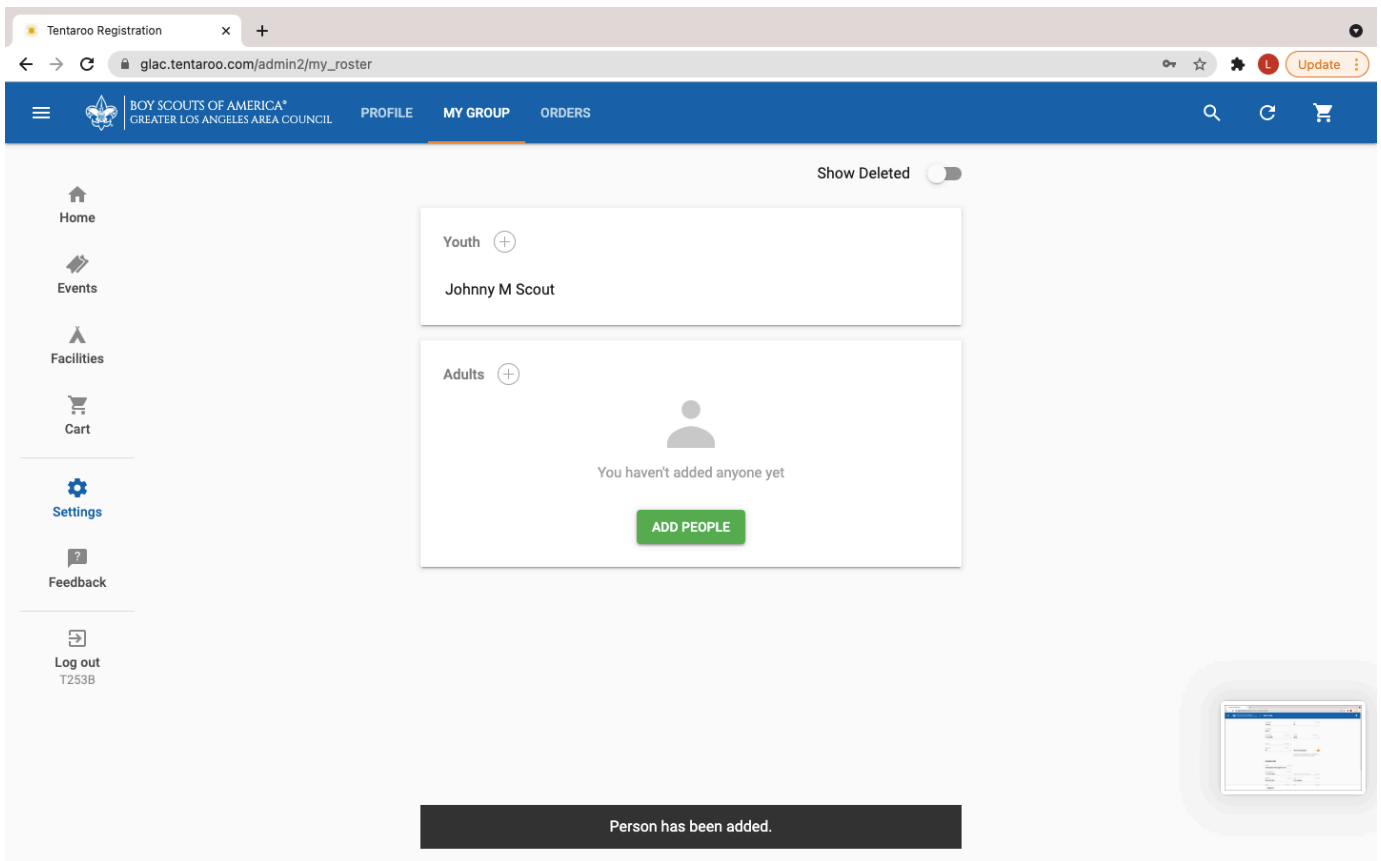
Tentaroo Registration

glac.tentaroo.com/admin2/my_roster

L Update

BOY SCOUTS OF AMERICA®
GREATER LOS ANGELES AREA COUNCIL

PROFILE MY GROUP ORDERS

Home

Events

Facilities

Cart

Settings

Feedback

Log out
T253B

Show Deleted

Youth

Johnny M Scout

Adults

You haven't added anyone yet

ADD PEOPLE

Person has been added.